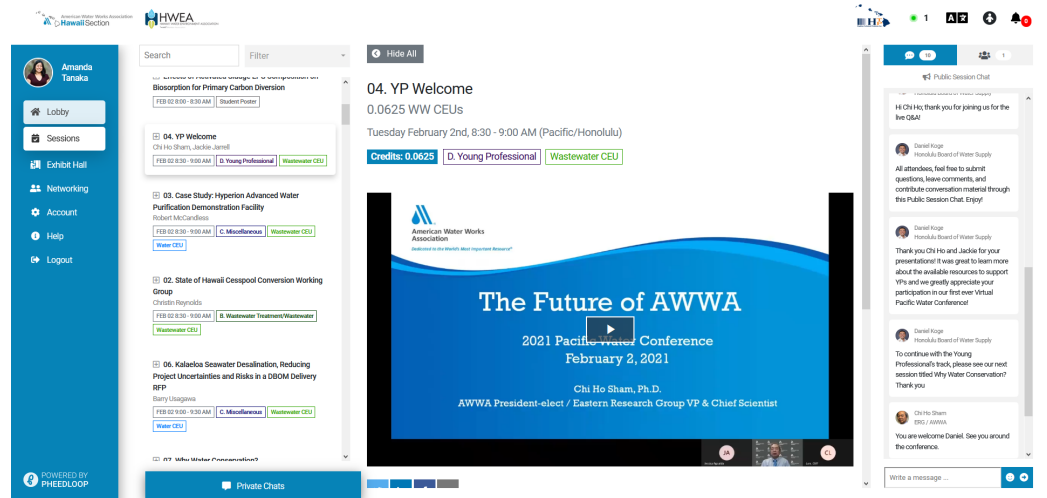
American Water Works Association Hawaii Section
HWEA

1

Amanda Tanaka

Lobby
Sessions
Exhibit Hall
Networking
Account
Help
Logout

POWERED BY PHEEDLOOP

Search
Filter

Biosorption for Primary Carbon Diversion
FEB 02 8:00 - 8:30 AM | Student Poster

04. YP Welcome
Chi Ho Sham, Jackie Jarrell
FEB 02 8:30 - 9:00 AM | D. Young Professional | Wastewater CEU

03. Case Study: Hyperion Advanced Water Purification Demonstration Facility
Robert McCandless
FEB 02 8:30 - 9:00 AM | C. Miscellaneous | Wastewater CEU | Water CEU

02. State of Hawaii Cesspool Conversion Working Group
Christin Reynolds
FEB 02 8:30 - 9:00 AM | B. Wastewater Treatment/Wastewater | Wastewater CEU

06. Kalaeloa Seawater Desalination, Reducing Project Uncertainties and Risks in a DBOM Delivery RFP
Barry Usagawa
FEB 02 9:00 - 9:30 AM | C. Miscellaneous | Wastewater CEU | Water CEU

07. Why Water Conservation?

Private Chats

Hide All

04. YP Welcome
0.0625 WW CEUs
Tuesday February 2nd, 8:30 - 9:00 AM (Pacific/Honolulu)
Credits: 0.0625 | D. Young Professional | Wastewater CEU

American Water Works Association
Dedicated to the World's Most Important Resource®

The Future of AWWA
2021 Pacific Water Conference
February 2, 2021
Chi Ho Sham, Ph.D.
AWWA President-elect / Eastern Research Group VP & Chief Scientist

JA
CL

10
1
Public Session Chat

Hi Chi Ho; thank you for joining us for the live Q&A!

Daniel Koge
Honolulu Board of Water Supply
All attendees, feel free to submit questions, leave comments, and contribute conversation material through this Public Session Chat. Enjoy!

Daniel Koge
Honolulu Board of Water Supply
Thank you Chi Ho and Jackie for your presentations! It was great to learn more about the available resources to support YPs and we greatly appreciate your participation in our first ever Virtual Pacific Water Conference!

Daniel Koge
Honolulu Board of Water Supply
To continue with the Young Professional's track, please see our next session titled Why Water Conservation? Thank you

Chi Ho Sham
ERG / AWWA
You are welcome Daniel. See you around the conference.

Write a message ...